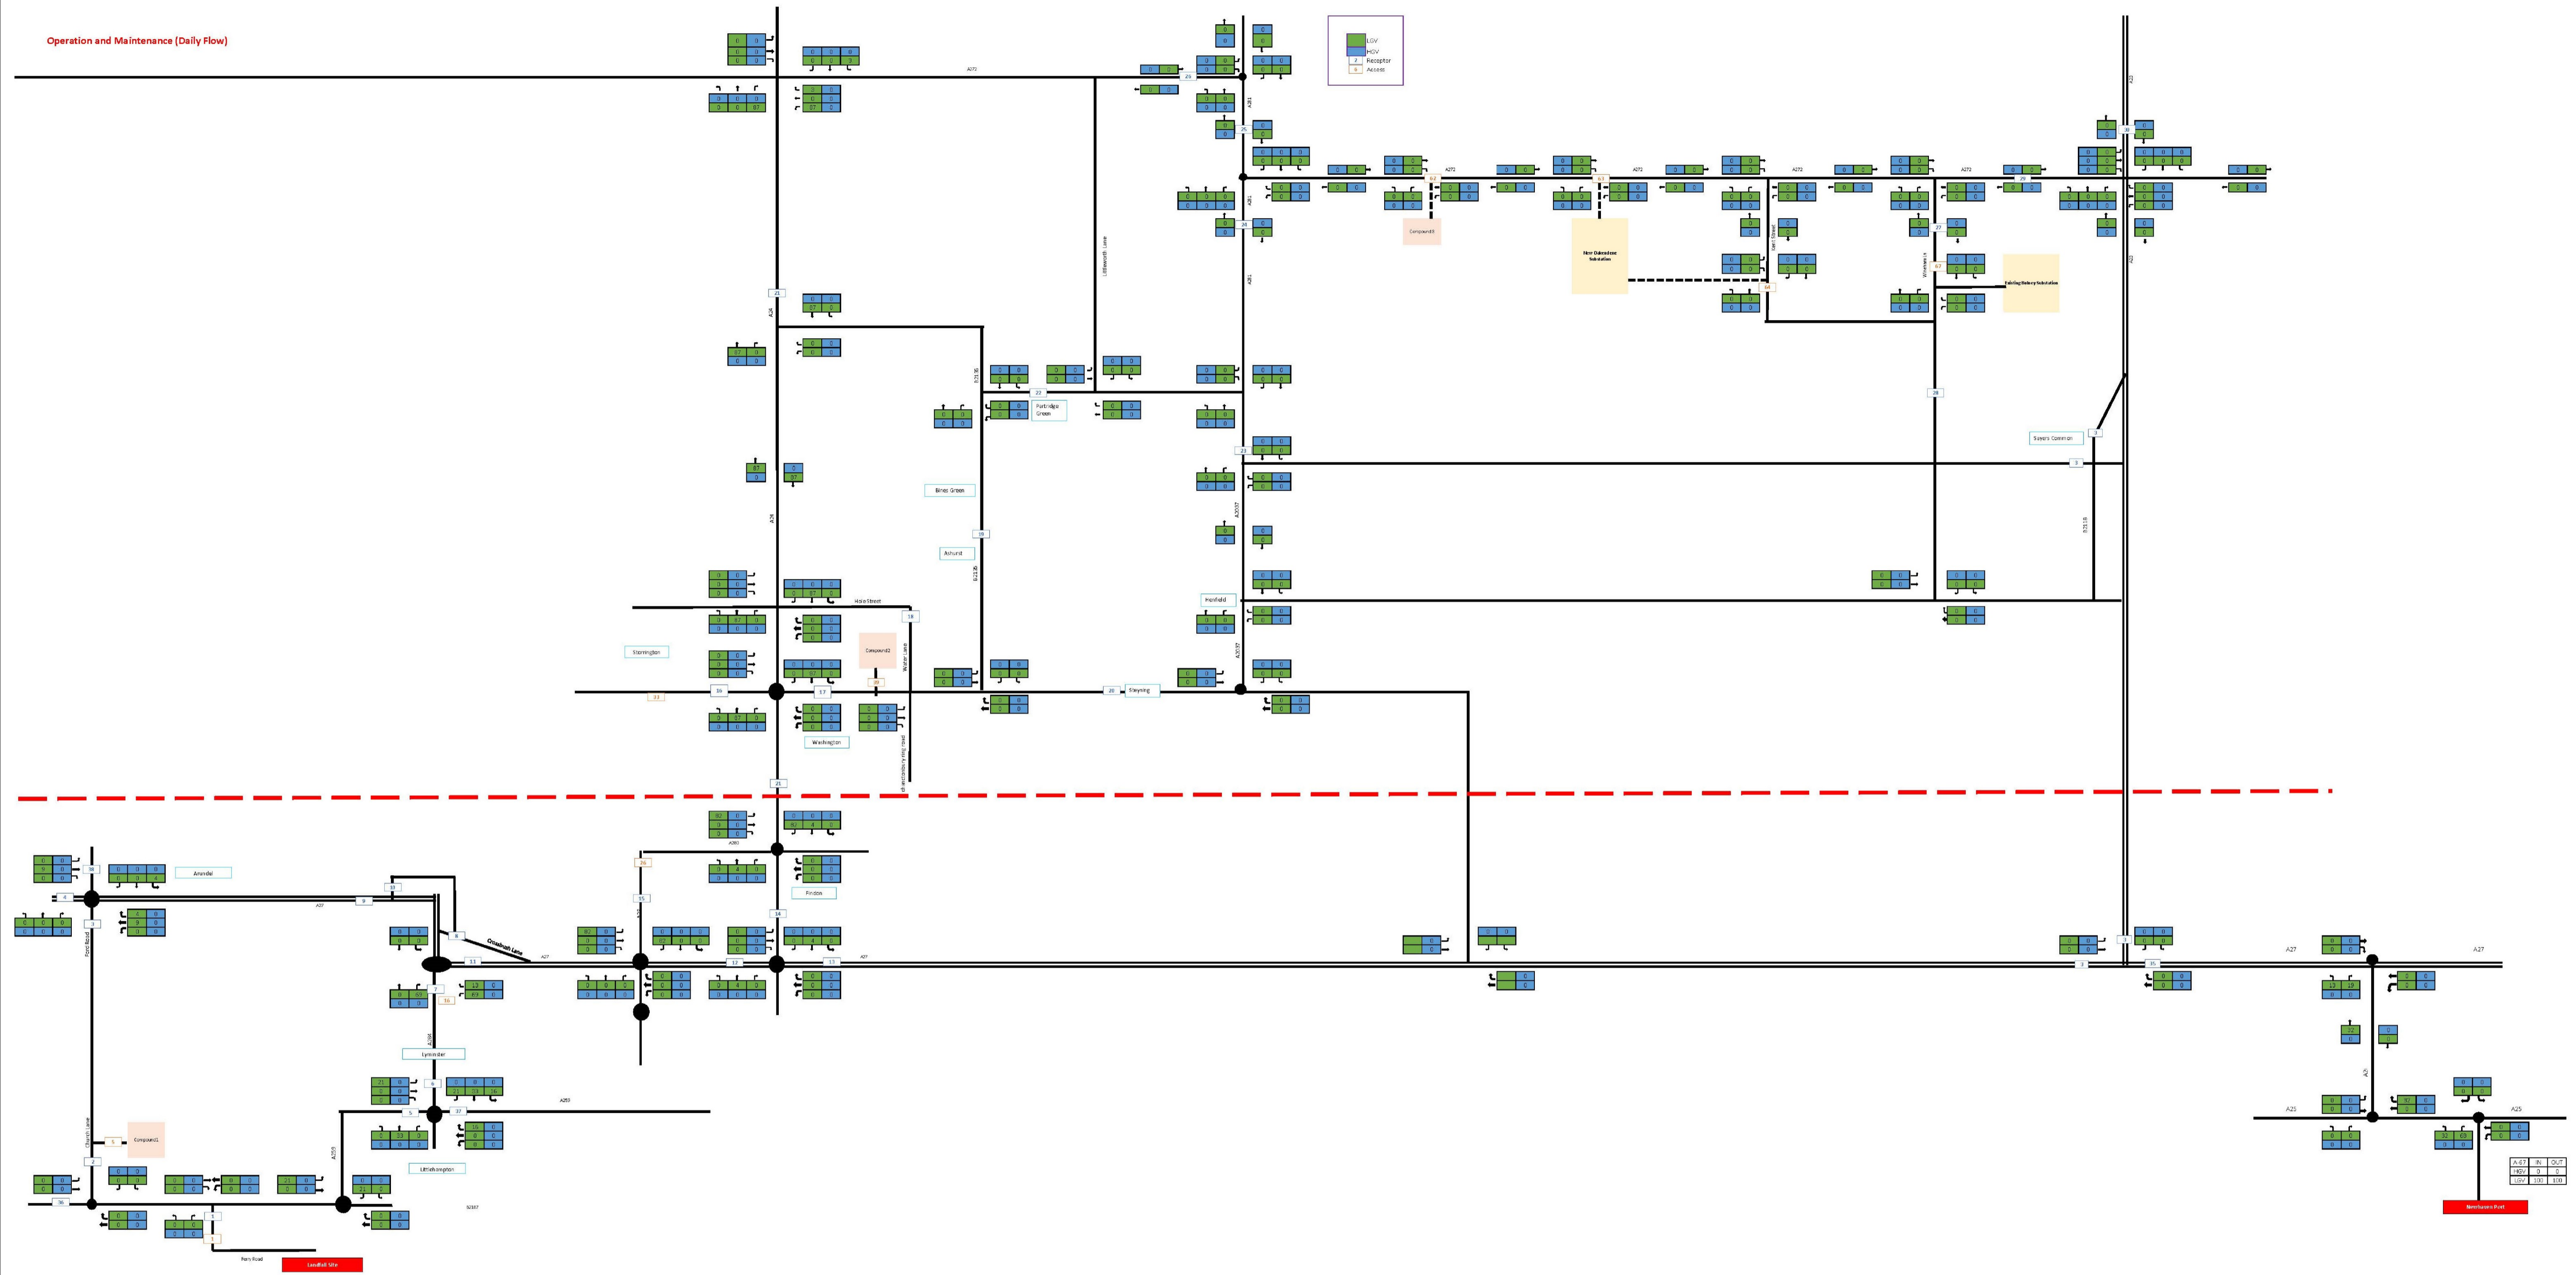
Operation and Maintenance (Daily Flow)

LGV
HGV
Receptor
Access

A272
A281
A272
A272
A272
A272
A23
Compound3
New Oakendene Substation
Existing Bolney Substation
Littleworth Lane
A24
B2116
Partridge Green
Cowfold
Sayers Common
Bines Green
Ashurst
A2037
Henfield
B2118
Hole Street
Storrington
Compound2
Washington
Steyning
Water Lane
A280
Findon
Arundel
A27
Crossbush Lane
A27
A27
A27
A284
Lyminster
A259
Littlehampton
Ford Road
Climping
Compound1
Ferry Road
Landfill Site
A23
A27
A27
A23
A23
Newhaven Port

| A 27 | IN | OUT |
|---|---|---|
| HGV | 0 | 0 |
| LGV | 100 | 100 |